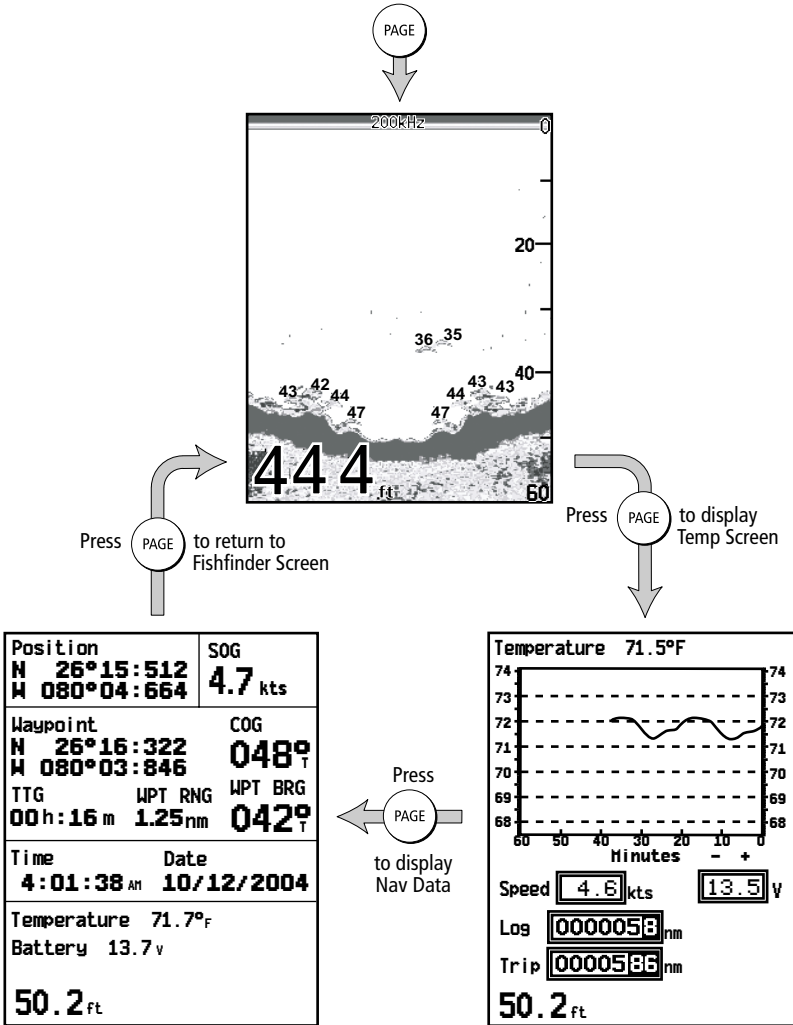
PAGE

200kHz
0
20
40
60
36 35
43 42 44
47
44 43 43
47
444 ft

Press PAGE to display Temp Screen

Temperature 71.5°F
74
73
72
71
70
69
68
60 50 40 30 20 10 0
Minutes - +
Speed 4.6 kts
13.5 V
Log 0000058 nm
Trip 0000586 nm
50.2 ft

Press PAGE to display Nav Data

Position
N 26°15:512
W 080°04:664
SOG
4.7 kts
Waypoint
N 26°16:322
W 080°03:846
COG
048°T
TTG
00h:16m
WPT RNG
1.25nm
WPT BRG
042°T
Time
4:01:38 AM
Date
10/12/2004
Temperature 71.7°F
Battery 13.7 V
50.2 ft

Press PAGE to return to Fishfinder Screen